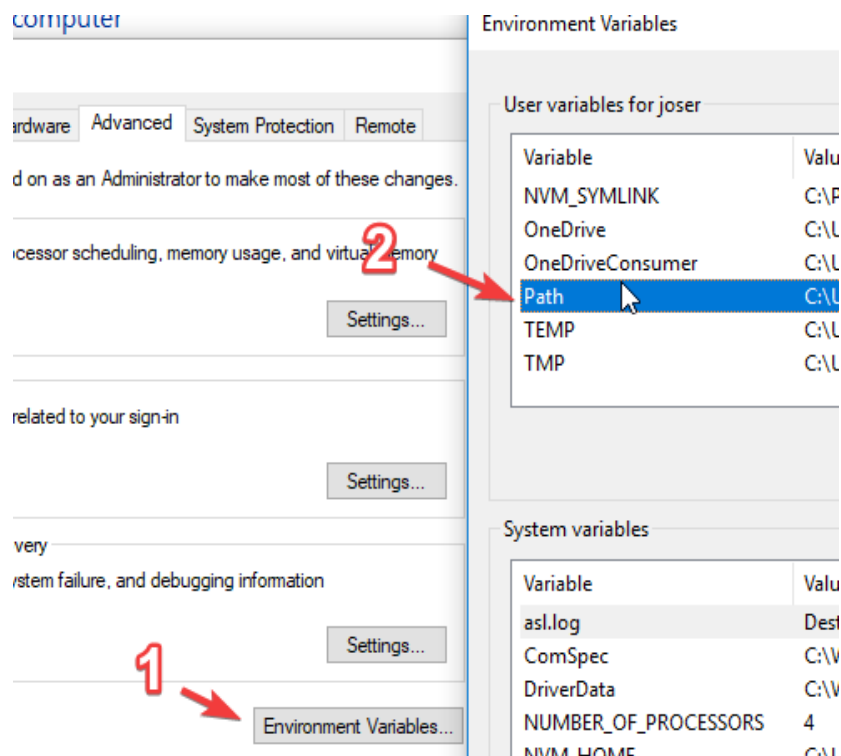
computer

ardware | Advanced | System Protection | Remote

d on as an Administrator to make most of these changes.

ocessor scheduling, memory usage, and virtual memory

Settings...

related to your sign-in

Settings...

very

ystem failure, and debugging information

Settings...

1

Environment Variables...

Environment Variables

User variables for joser

| Variable | Valu |
|---|---|
| NVM_SYMLINK | C:\P |
| OneDrive | C:\U |
| OneDriveConsumer | C:\U |
| Path | C:\U |
| TEMP | C:\U |
| TMP | C:\U |

2

System variables

| Variable | Valu |
|---|---|
| asl.log | Dest |
| ComSpec | C:\W |
| DriverData | C:\W |
| NUMBER_OF_PROCESSORS | 4 |
| NVM_HOME | C:\U |